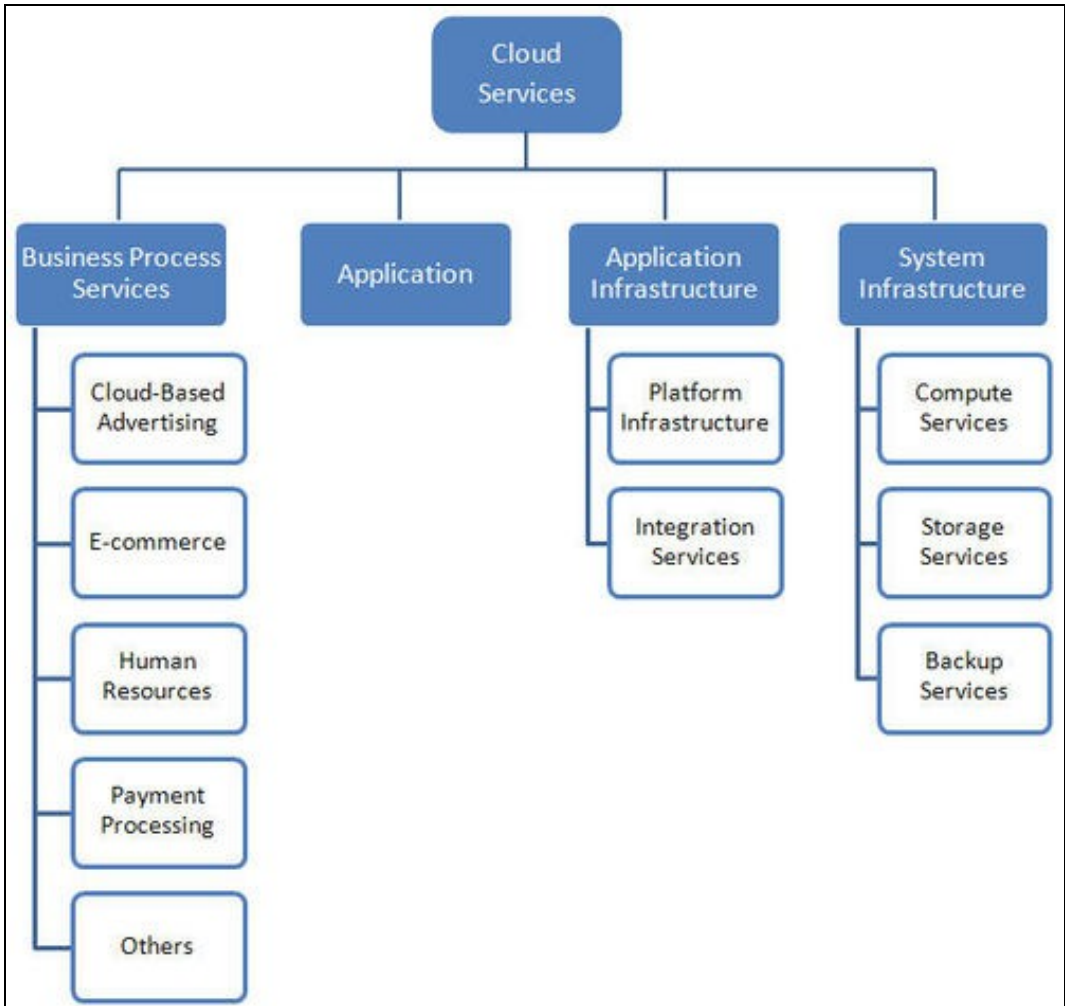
Cloud Services

Business Process Services

Application

Application Infrastructure

System Infrastructure

Cloud-Based Advertising

E-commerce

Human Resources

Payment Processing

Others

Platform Infrastructure

Integration Services

Compute Services

Storage Services

Backup Services